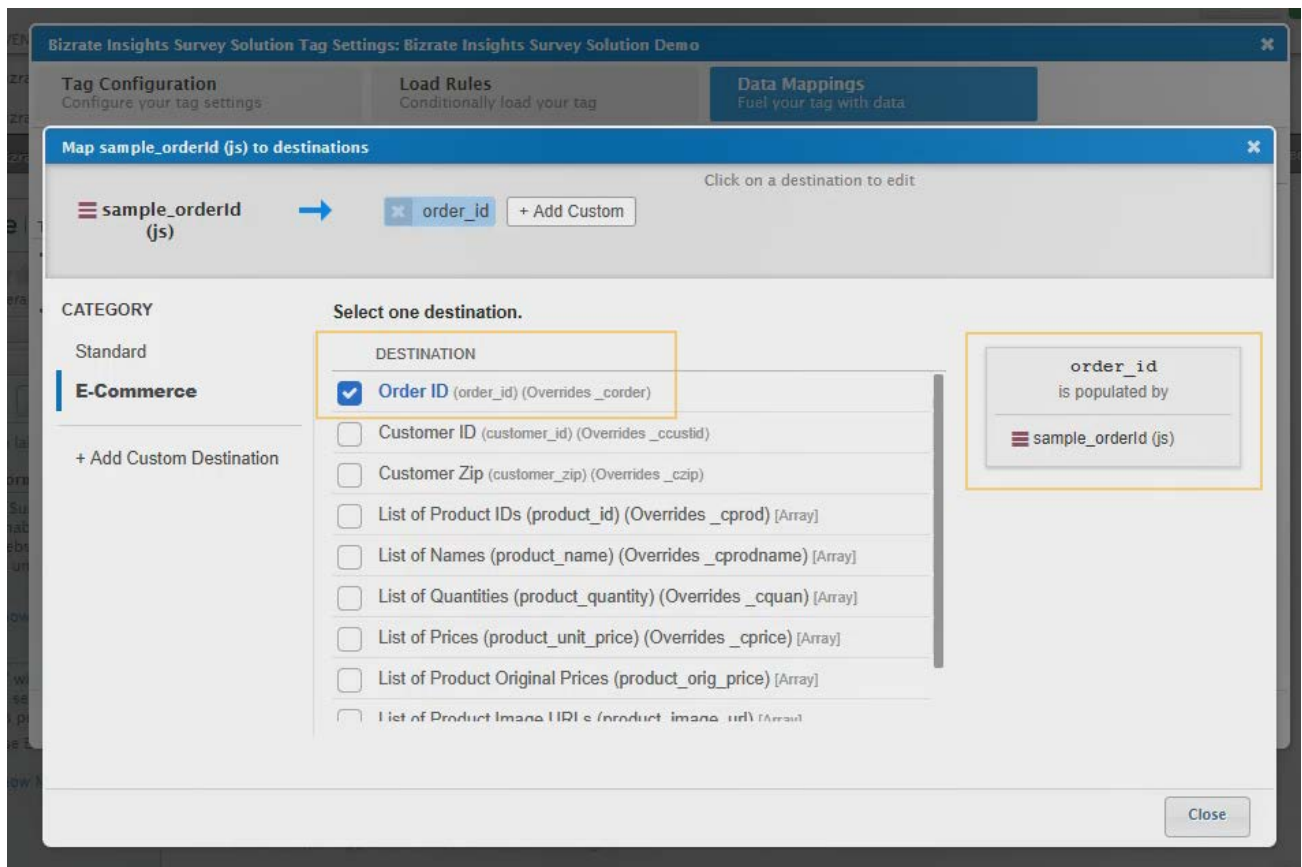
Bizrate Insights Survey Solution Tag Settings: Bizrate Insights Survey Solution Demo

Tag Configuration
Configure your tag settings

Load Rules
Conditionally load your tag

Data Mappings
Fuel your tag with data

Map sample_orderId (js) to destinations

sample_orderId (js)

order_id + Add Custom

Click on a destination to edit

CATEGORY
Standard
E-Commerce
+ Add Custom Destination

Select one destination.

DESTINATION
Order ID (order_id) (Overrides _corder)
Customer ID (customer_id) (Overrides _ccustid)
Customer Zip (customer_zip) (Overrides _czip)
List of Product IDs (product_id) (Overrides _cprod) [Array]
List of Names (product_name) (Overrides _cprodname) [Array]
List of Quantities (product_quantity) (Overrides _cquan) [Array]
List of Prices (product_unit_price) (Overrides _cprice) [Array]
List of Product Original Prices (product_orig_price) [Array]
List of Product Image URLs (product_image_url) [Array]

order_id
is populated by
sample_orderId (js)

Close